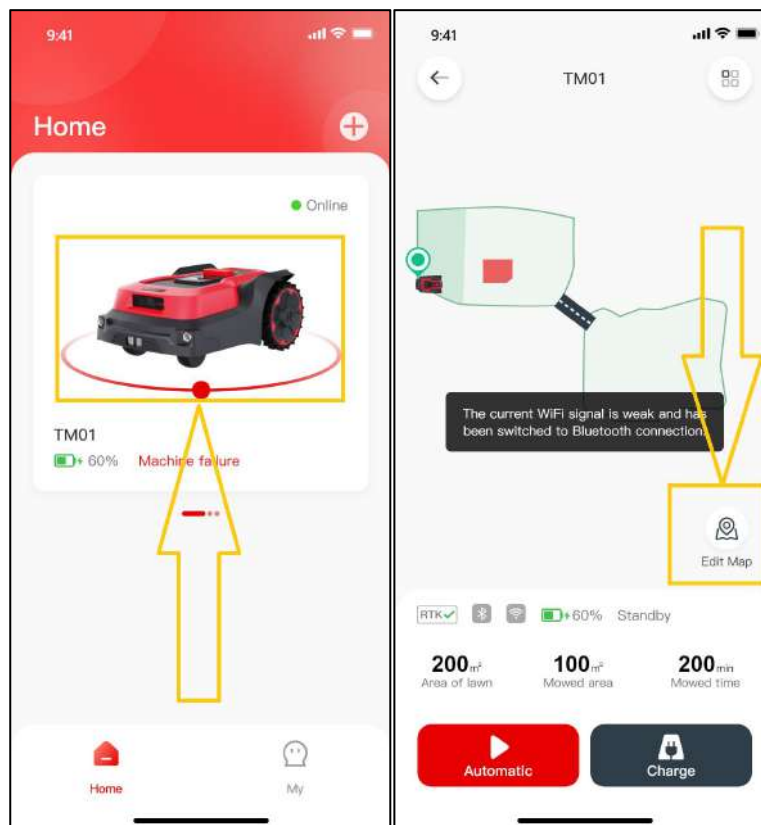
9:41

Home

Online

TM01

60% Machine failure

Home

My

9:41

TM01

The current WiFi signal is weak and has been switched to Bluetooth connection.

Edit Map

RTK 60% Standby

200$m^2$
Area of lawn

100$m^2$
Mowed area

200min
Mowed time

Automatic

Charge